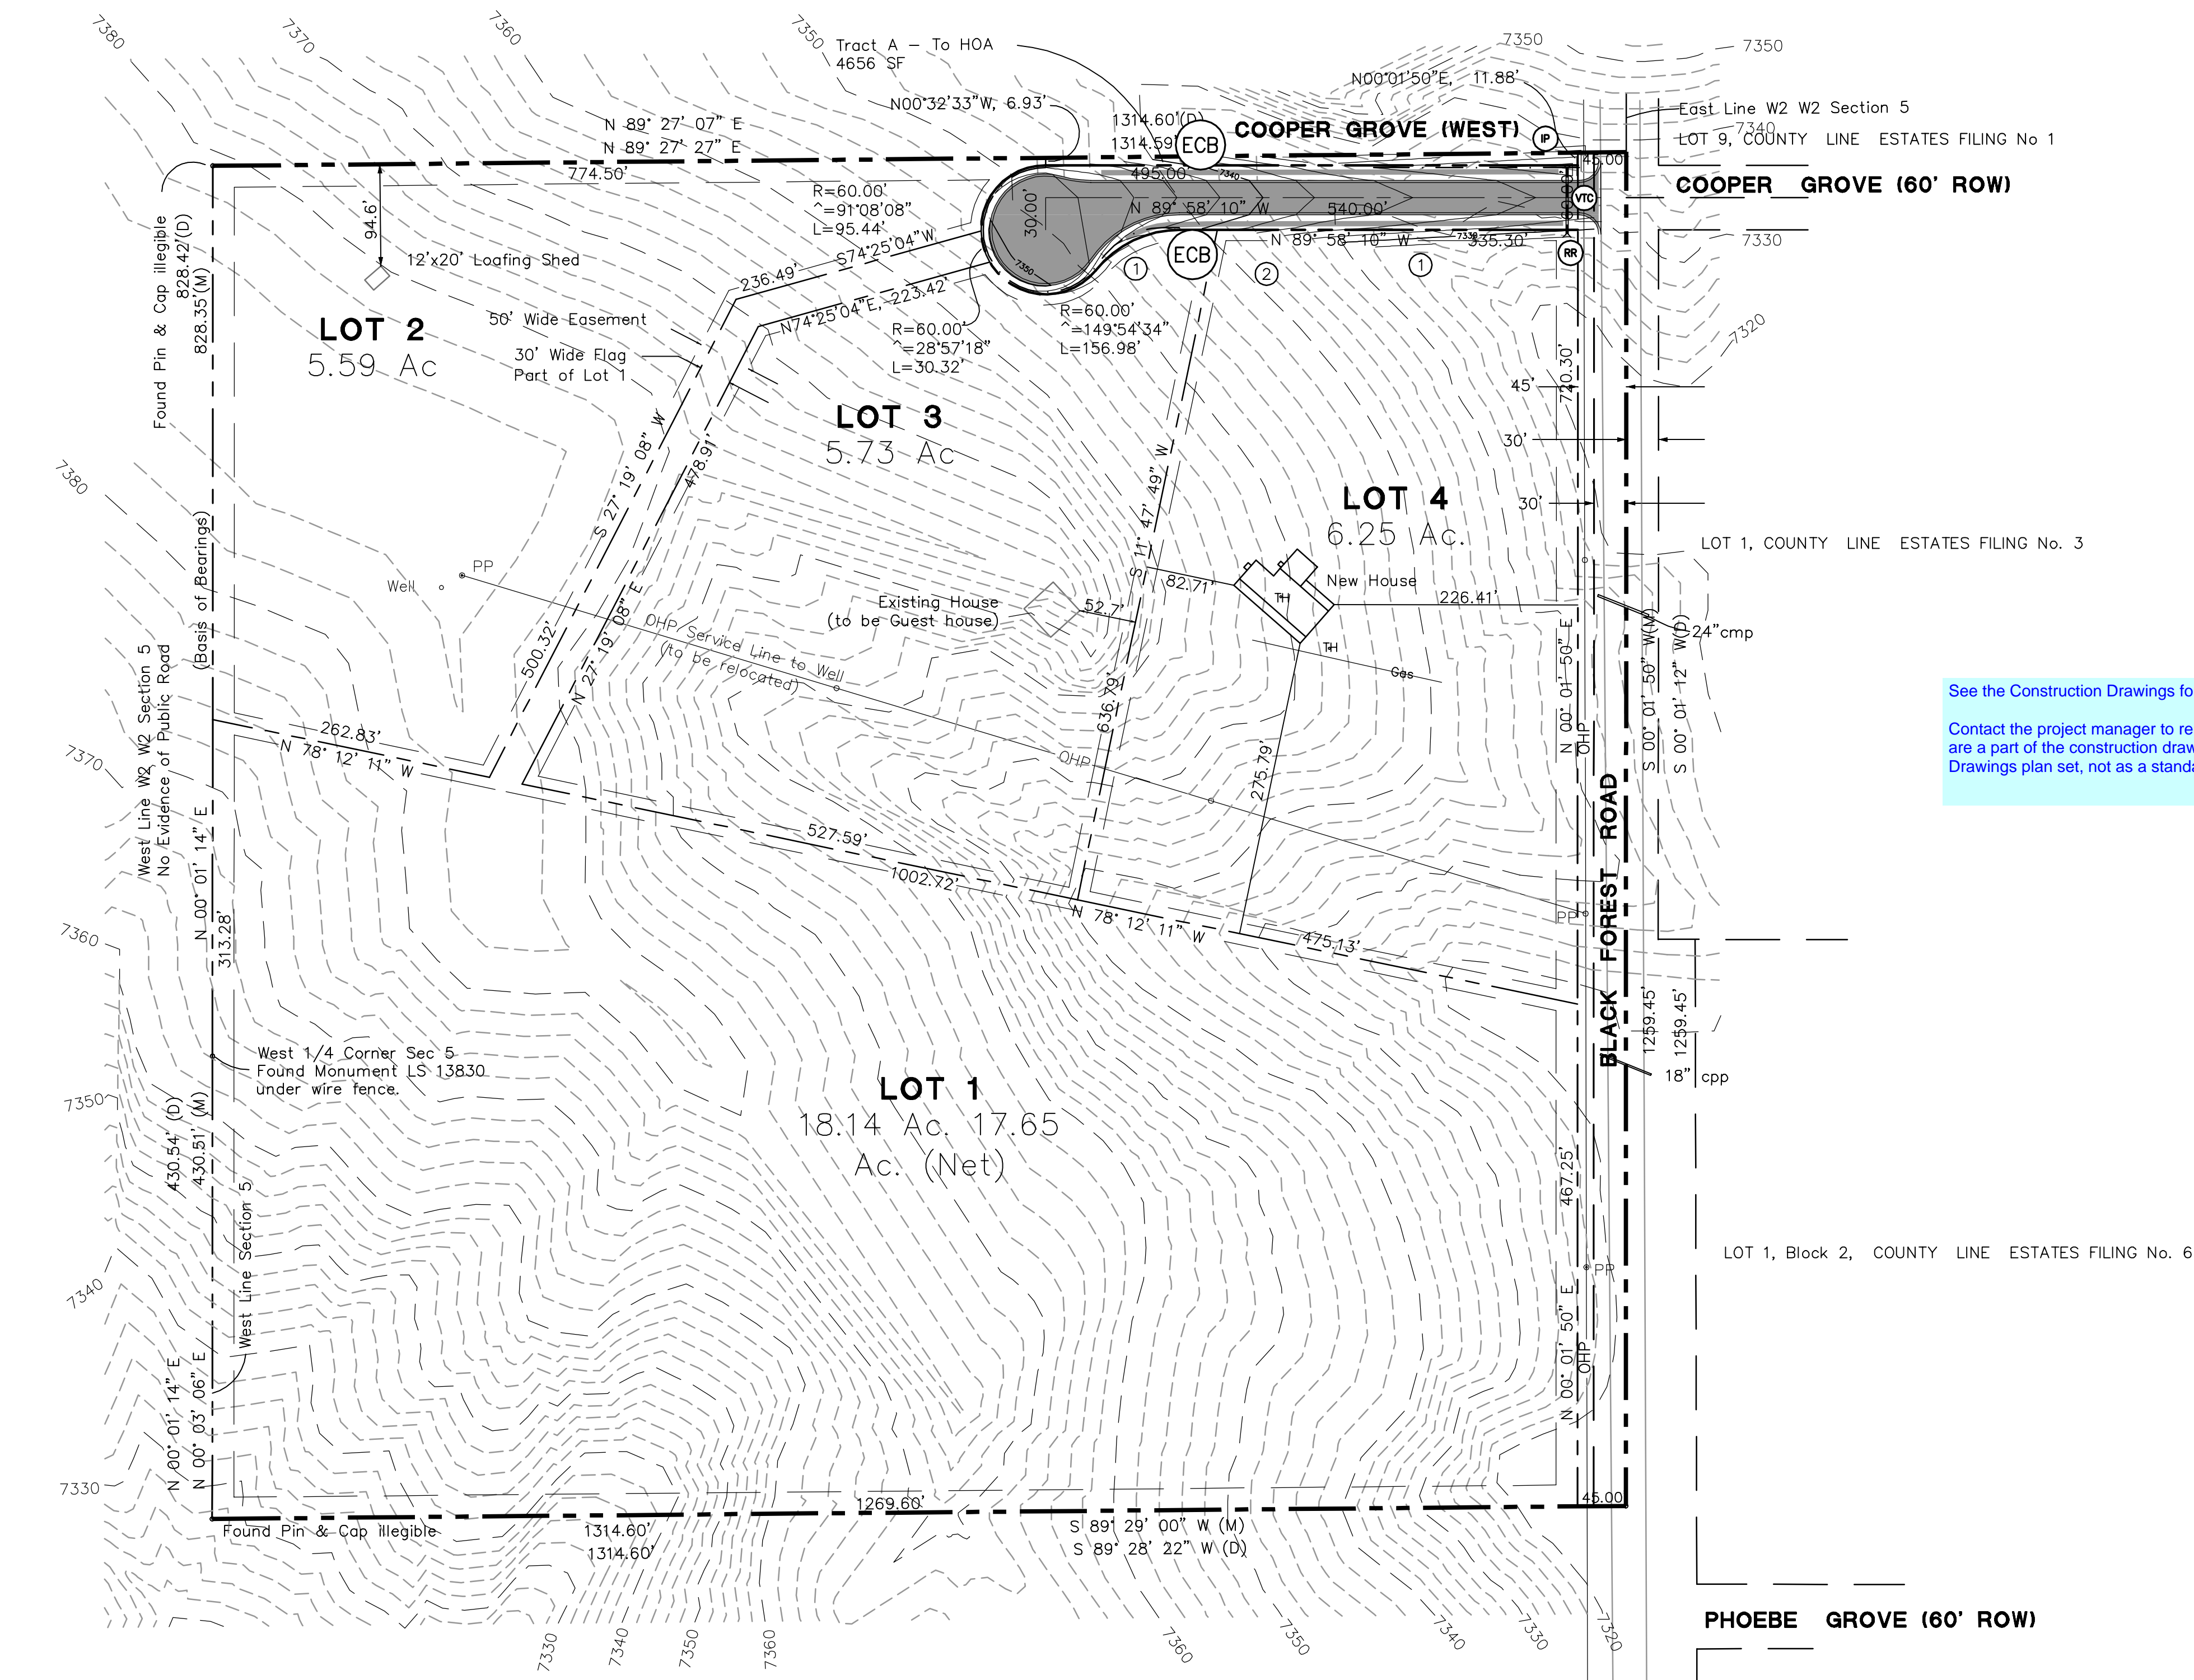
7380
7370
7360
7350
Tract A – To HOA
4656 SF
7350
7350
N00°01'50"E, 11.88'
N00°32'33"W, 6.93'
East Line W2 W2 Section 5
1314.60'(D)
1314.59'
ECB
COOPER GROVE (WEST)
IP
7340
LOT 9, COUNTY LINE ESTATES FILING No 1
N 89° 27' 07" E
N 89° 27' 27" E
45.00
774.50'
495.00
COOPER GROVE (60' ROW)
R=60.00'
^=91°08'08"
L=95.44'
30.00'
N 89° 58' 10" W
540.00'
VTC
60.00'
94.6'
S74°25'04"W
N 89° 58' 10" W
335.30'
7330
12'x20' Loafing Shed
236.49'
ECB
RR
N74°25'04"E, 223.42'
1
2
1
R=60.00'
^=149°54'34"
L=156.98'
7320
Found Pin & Cap illegible
828.42'(D)
828.35'(M)
LOT 2
5.59 Ac
50' Wide Easement
30' Wide Flag
Part of Lot 1
R=60.00'
^=28°57'18"
L=30.32'
720.30'
45'
LOT 3
5.73 Ac
30'
S 27° 19' 08" W
478.91'
S 11° 47' 49" W
30'
7380
LOT 4
6.25 Ac.
LOT 1, COUNTY LINE ESTATES FILING No. 3
(Basis of Bearings)
PP
Well
82.71'
New House
Existing House
(to be Guest house)
52.7'
226.41'
TH
24"cmp
N 27° 19' 08" E
OHP Service Line to Well
(to be relocated)
500.32'
636.79'
TH
Gas
N 00° 01' 50" E
S 00° 01' 50" W(M)
S 00° 01' 12" W(D)
See the Construction Drawings fo
Contact the project manager to re
are a part of the construction draw
Drawings plan set, not as a standa
West Line W2 W2 Section 5
No Evidence of Public Road
7370
262.83'
N 78° 12' 11" W
OHP
275.79'
OHP
BLACK FOREST ROAD
527.59'
N 00° 01' 14" E
1002.72'
N 78° 12' 11" W
PP
7360
313.28'
475.13'
1259.45'
1259.45'
West 1/4 Corner Sec 5
Found Monument LS 13830
under wire fence.
18" cpp
7350
LOT 1
18.14 Ac. 17.65
Ac. (Net)
430.54' (D)
430.51' (M)
467.25'
West Line Section 5
LOT 1, Block 2, COUNTY LINE ESTATES FILING No. 6
PP
7340
N 00° 01' 14" E
N 00° 03' 06" E
N 00° 01' 50" E
OHP
7330
1269.60'
45.00
Found Pin & Cap illegible
1314.60'
1314.60'
S 89° 29' 00" W (M)
S 89° 28' 22" W (D)
PHOEBE GROVE (60' ROW)
7330
7340
7350
7360
7360
7350
7340
7330
7320